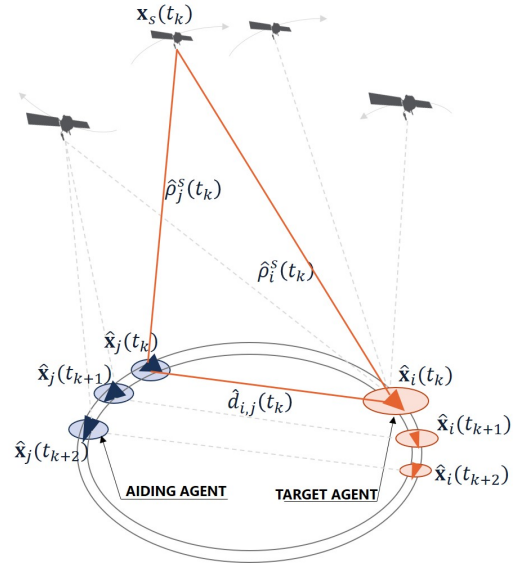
$\mathbf{x}_s(t_k)$

$\hat{\rho}_j^s(t_k)$

$\hat{\rho}_i^s(t_k)$

$\hat{\mathbf{x}}_j(t_k)$

$\hat{\mathbf{x}}_j(t_{k+1})$

$\hat{\mathbf{x}}_j(t_{k+2})$

$\hat{d}_{i,j}(t_k)$

$\hat{\mathbf{x}}_i(t_k)$

$\hat{\mathbf{x}}_i(t_{k+1})$

$\hat{\mathbf{x}}_i(t_{k+2})$

AIDING AGENT

TARGET AGENT